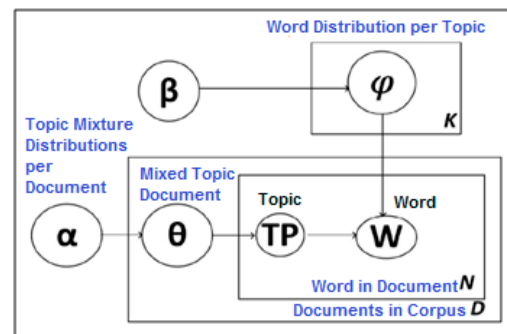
Word Distribution per Topic

$\beta$

$\varphi$

$K$

Topic Mixture Distributions per Document

Mixed Topic Document

Topic

Word

$\alpha$

$\theta$

TP

W

Word in Document $N$

Documents in Corpus $D$